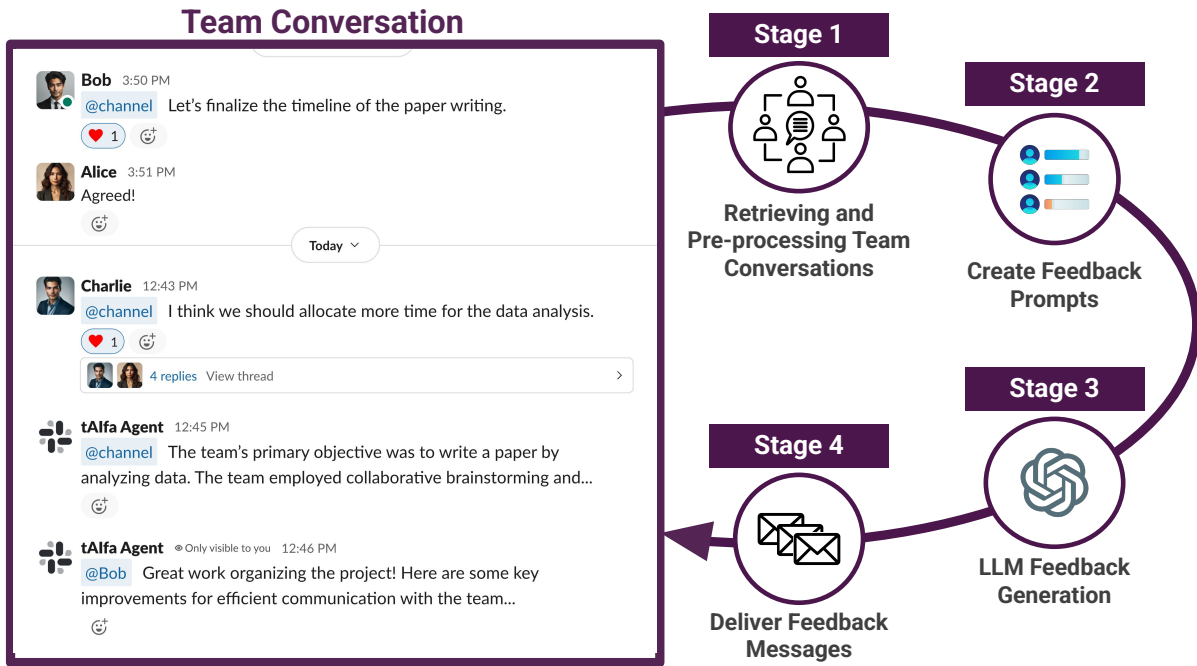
Team Conversation

Bob 3:50 PM
@channel Let's finalize the timeline of the paper writing.
1

Alice 3:51 PM
Agreed!

Today

Charlie 12:43 PM
@channel I think we should allocate more time for the data analysis.
1
4 replies View thread

tAIfa Agent 12:45 PM
@channel The team's primary objective was to write a paper by analyzing data. The team employed collaborative brainstorming and...

tAIfa Agent Only visible to you 12:46 PM
@Bob Great work organizing the project! Here are some key improvements for efficient communication with the team...

Stage 1
Retrieving and Pre-processing Team Conversations

Stage 2
Create Feedback Prompts

Stage 3
LLM Feedback Generation

Stage 4
Deliver Feedback Messages